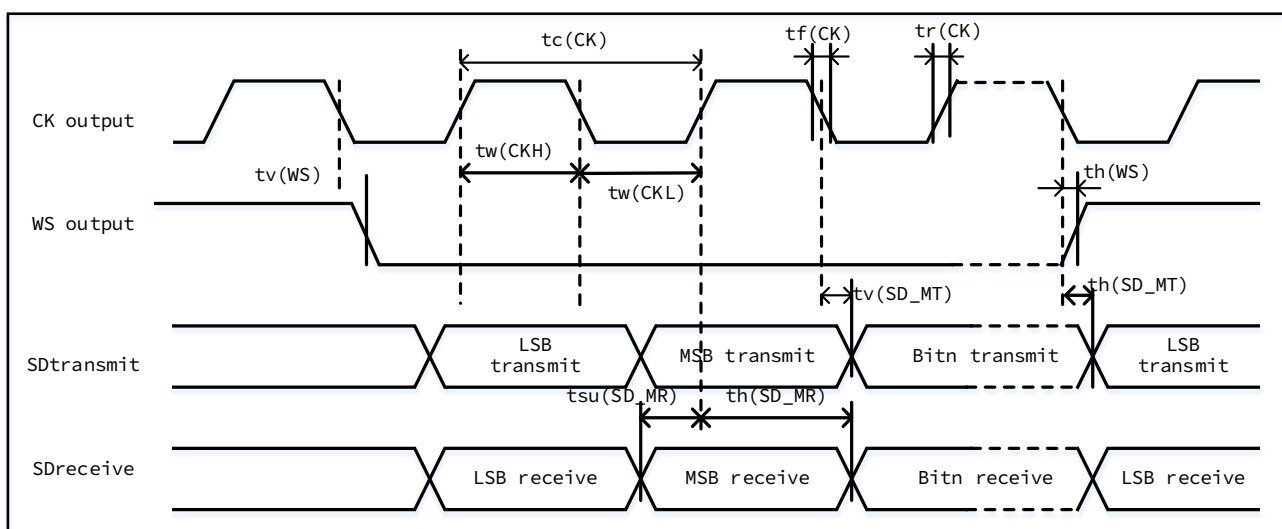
tc(CK)

tf(CK)

tr(CK)

CK output

tw(CKH)

tv(WS)

tw(CKL)

th(WS)

WS output

tv(SD_MT)

th(SD_MT)

SDtransmit

LSB transmit

MSB transmit

Bitn transmit

LSB transmit

tsu(SD_MR)

th(SD_MR)

SDreceive

LSB receive

MSB receive

Bitn receive

LSB receive